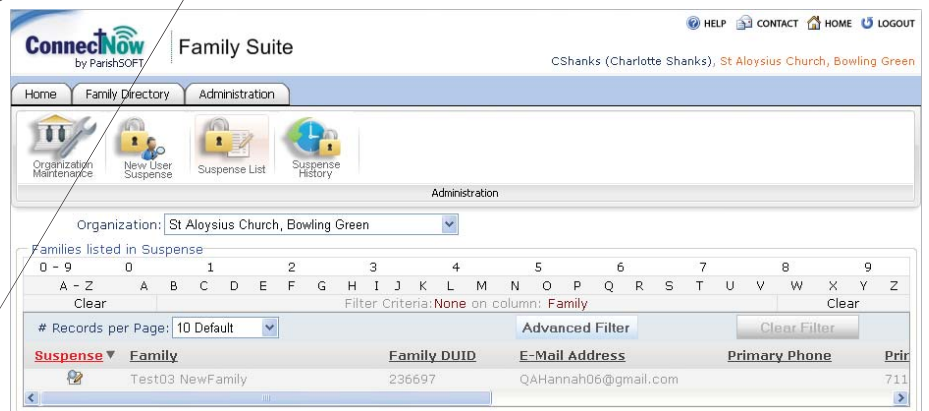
ConnectNow by ParishSOFT | Family Suite

HELP CONTACT HOME LOGOUT

CShanks (Charlotte Shanks), St Aloysius Church, Bowling Green

Home | Family Directory | Administration

Organization Maintenance | New User Suspense | Suspense List | Suspense History

Administration

Organization: St Aloysius Church, Bowling Green

Families listed in Suspense

0 - 9 0 1 2 3 4 5 6 7 8 9

A - Z A B C D E F G H I J K L M N O P Q R S T U V W X Y Z

Clear Filter Criteria: None on column: Family Clear

# Records per Page: 10 Default

Advanced Filter

Clear Filter

| Suspense ▼ | Family | Family DUID | E-Mail Address | Primary Phone | Pri |
|---|---|---|---|---|---|
| | Test03 NewFamily | 236697 | QAHannah06@gmail.com | | 711 |